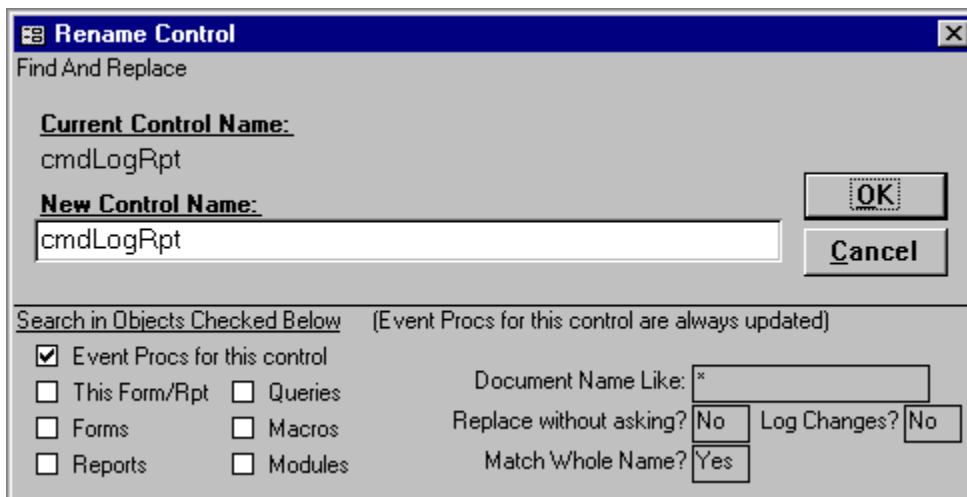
Rename Control
Find And Replace

Current Control Name:
cmdLogRpt

New Control Name:
cmdLogRpt

OK
Cancel

Search in Objects Checked Below
(Event Procs for this control are always updated)

☑ Event Procs for this control
☐ This Form/Rpt ☐ Queries
☐ Forms ☐ Macros
☐ Reports ☐ Modules

Document Name Like: *
Replace without asking? No
Log Changes? No
Match Whole Name? Yes